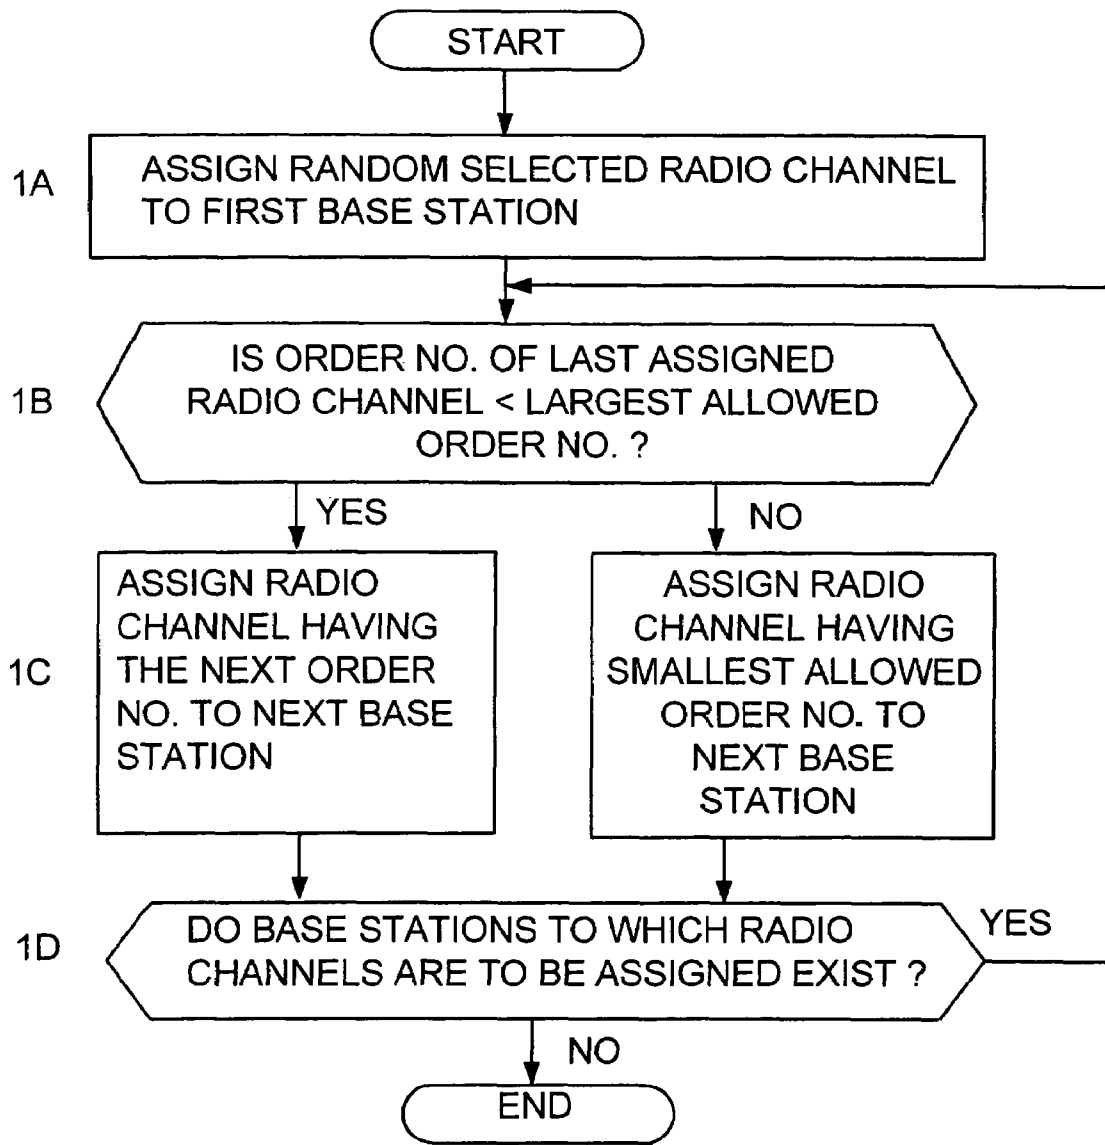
START

1A ASSIGN RANDOM SELECTED RADIO CHANNEL TO FIRST BASE STATION

1B IS ORDER NO. OF LAST ASSIGNED RADIO CHANNEL < LARGEST ALLOWED ORDER NO. ?

YES

NO

1C ASSIGN RADIO CHANNEL HAVING THE NEXT ORDER NO. TO NEXT BASE STATION

ASSIGN RADIO CHANNEL HAVING SMALLEST ALLOWED ORDER NO. TO NEXT BASE STATION

1D DO BASE STATIONS TO WHICH RADIO CHANNELS ARE TO BE ASSIGNED EXIST ?

YES

NO

END